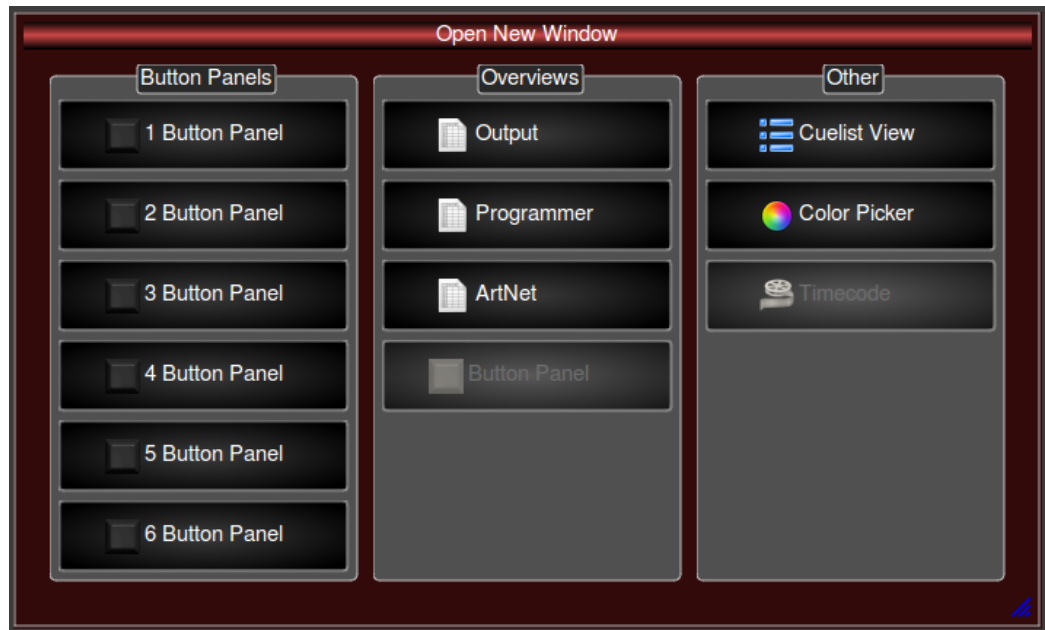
Open New Window

Button Panels

1 Button Panel

2 Button Panel

3 Button Panel

4 Button Panel

5 Button Panel

6 Button Panel

Overviews

Output

Programmer

ArtNet

Button Panel

Other

Cuelist View

Color Picker

Timecode